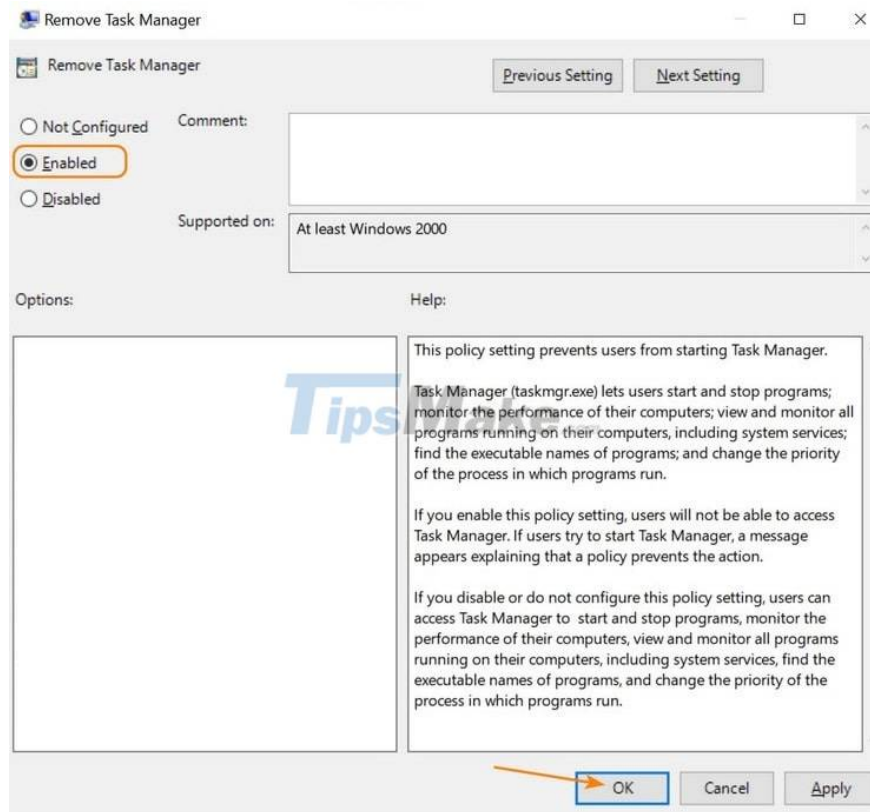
Remove Task Manager

Remove Task Manager

Previous Setting

Next Setting

Not Configured

Enabled

Disabled

Comment:

Supported on: At least Windows 2000

Options:

Help:

TipsMake

This policy setting prevents users from starting Task Manager.

Task Manager (taskmgr.exe) lets users start and stop programs; monitor the performance of their computers; view and monitor all programs running on their computers, including system services; find the executable names of programs; and change the priority of the process in which programs run.

If you enable this policy setting, users will not be able to access Task Manager. If users try to start Task Manager, a message appears explaining that a policy prevents the action.

If you disable or do not configure this policy setting, users can access Task Manager to start and stop programs, monitor the performance of their computers, view and monitor all programs running on their computers, including system services, find the executable names of programs, and change the priority of the process in which programs run.

OK

Cancel

Apply